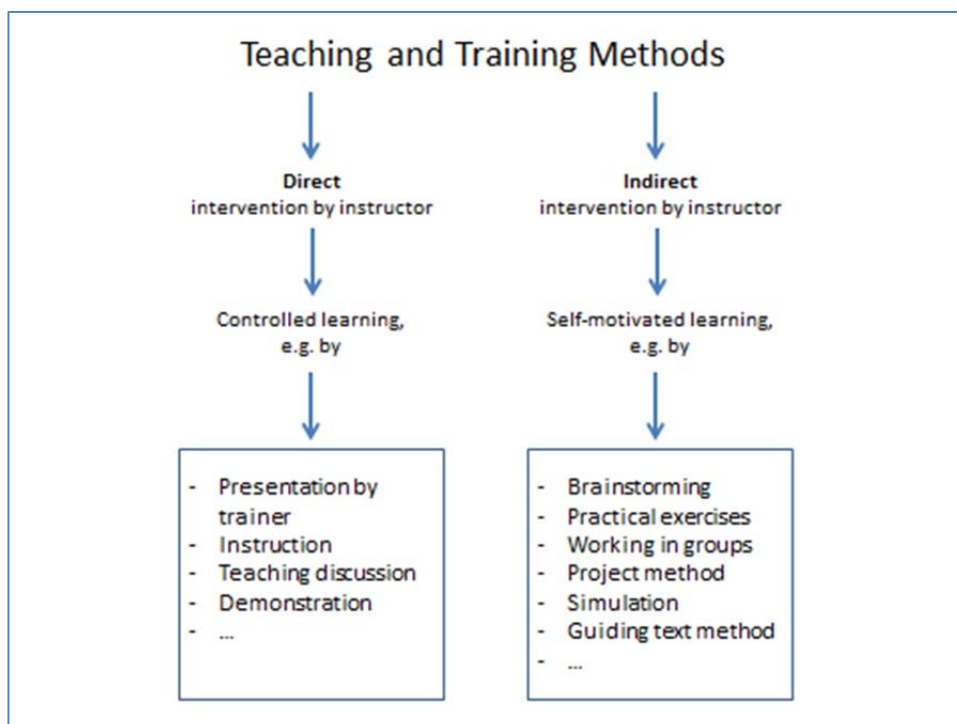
Teaching and Training Methods

**Direct**
intervention by instructor

Controlled learning, e.g. by

- Presentation by trainer
- Instruction
- Teaching discussion
- Demonstration
- ...

**Indirect**
intervention by instructor

Self-motivated learning, e.g. by

- Brainstorming
- Practical exercises
- Working in groups
- Project method
- Simulation
- Guiding text method
- ...